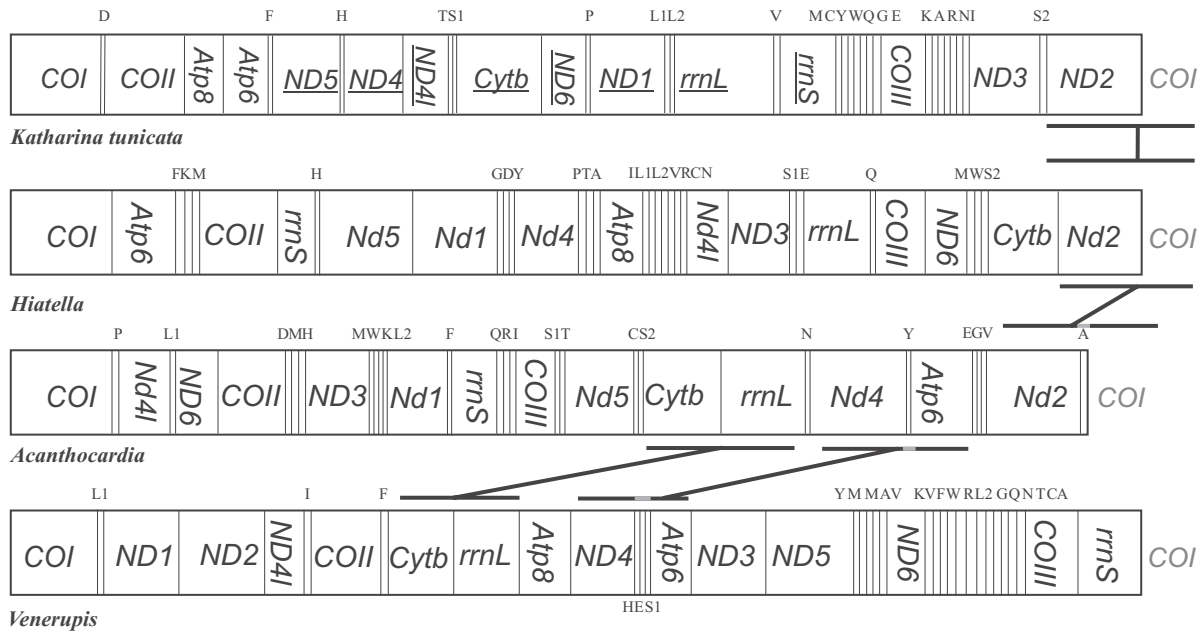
D F H TS1 P L1L2 V MCYWQGE KARNI S2

COI COII Atp8 Atp6 ND5 ND4 ND4l Cytb ND6 ND1 rrnL rrnS COIII ND3 ND2 COI

Katharina tunicata

FKM H GDY PTA IL1L2VRCN S1E Q MWS2

COI Atp6 COII rrnS Nd5 Nd1 Nd4 Atp8 Nd4l ND3 rrnL COIII ND6 Cytb Nd2 COI

Hiatella

P L1 DMH MWKL2 F QRI S1T CS2 N Y EGV A

COI Nd4l ND6 COII ND3 Nd1 rrnS COIII Nd5 Cytb rrnL Nd4 Atp6 Nd2 COI

Acanthocardia

L1 I F YM MAV KVFW RL2 GQNTCA

COI ND1 ND2 ND4l COII Cytb rrnL Atp8 ND4 Atp6 ND3 ND5 ND6 COIII rrnS COI

HES1

Venerupis